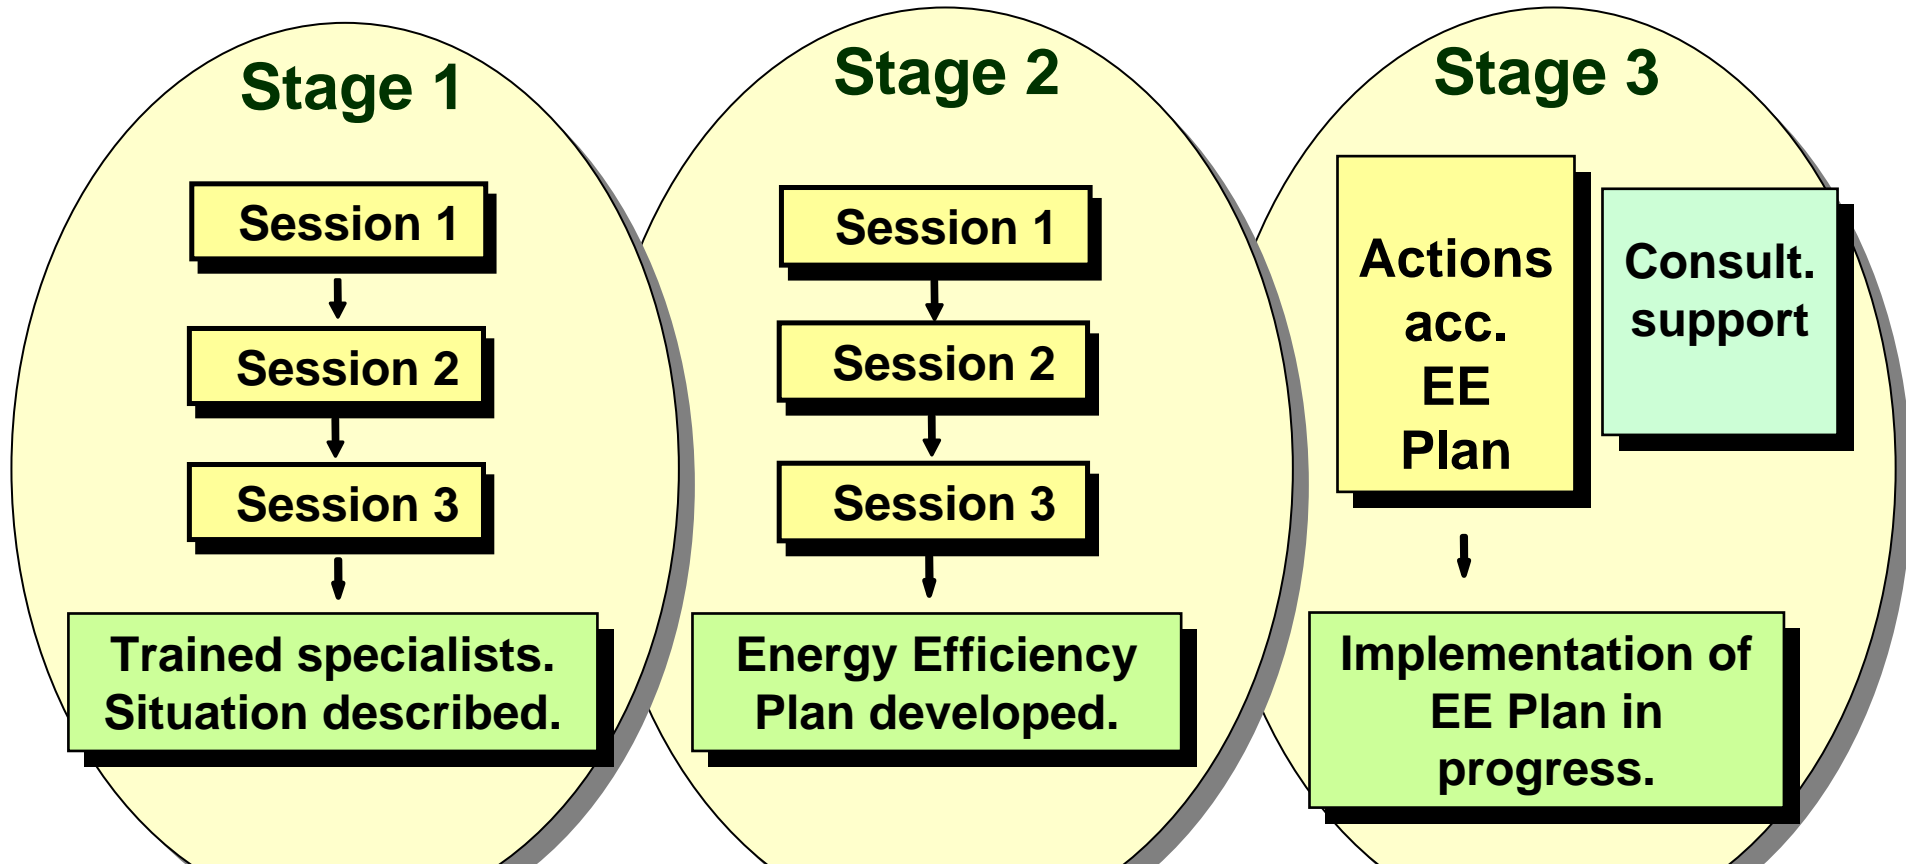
Stage 1

Session 1

Session 2

Session 3

Trained specialists. Situation described.

Stage 2

Session 1

Session 2

Session 3

Energy Efficiency Plan developed.

Stage 3

Actions acc. EE Plan

Consult. support

Implementation of EE Plan in progress.